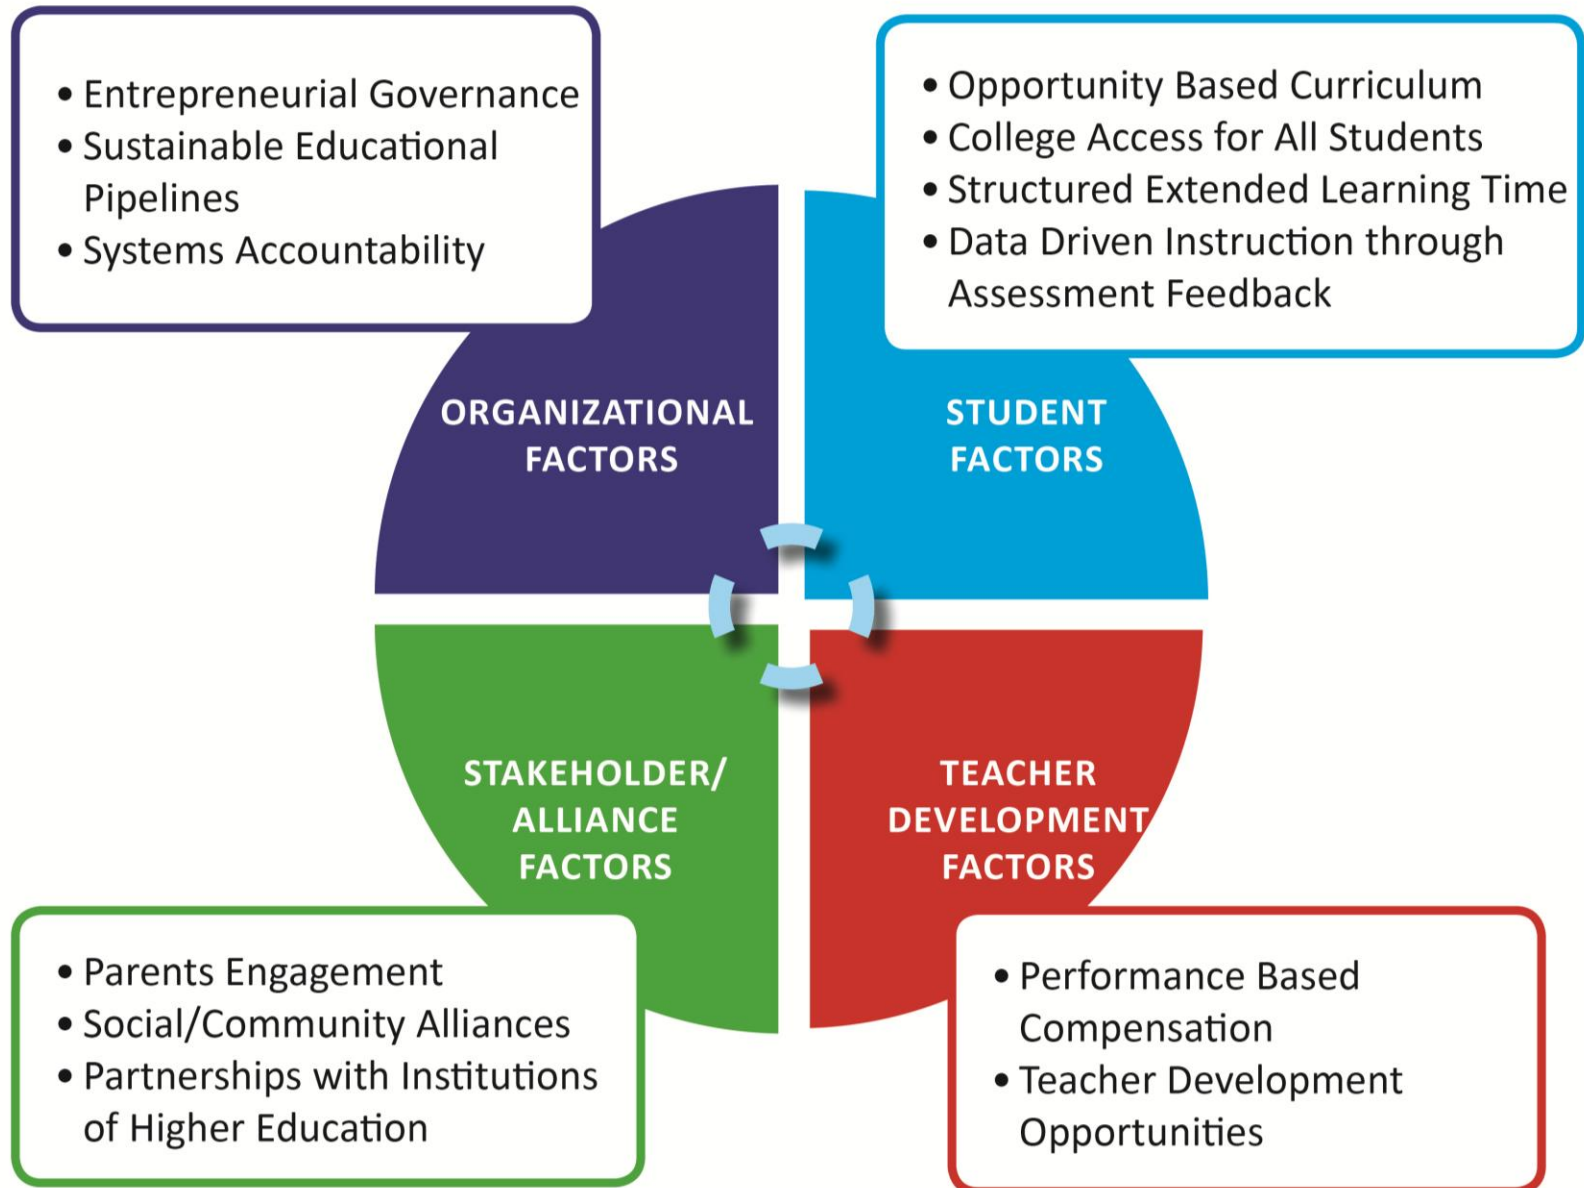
• Entrepreneurial Governance
• Sustainable Educational Pipelines
• Systems Accountability

• Opportunity Based Curriculum
• College Access for All Students
• Structured Extended Learning Time
• Data Driven Instruction through Assessment Feedback

ORGANIZATIONAL FACTORS

STUDENT FACTORS

STAKEHOLDER/ ALLIANCE FACTORS

TEACHER DEVELOPMENT FACTORS

• Parents Engagement
• Social/Community Alliances
• Partnerships with Institutions of Higher Education

• Performance Based Compensation
• Teacher Development Opportunities